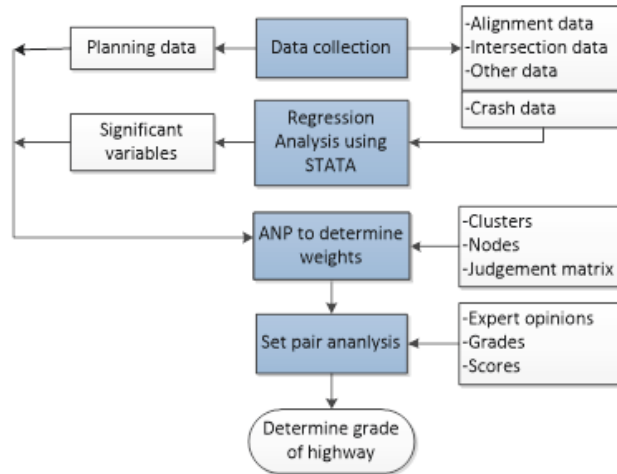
Planning data

Data collection

-Alignment data
-Intersection data
-Other data

-Crash data

Significant variables

Regression Analysis using STATA

ANP to determine weights

-Clusters
-Nodes
-Judgement matrix

Set pair ananlysis

-Expert opinions
-Grades
-Scores

Determine grade of highway